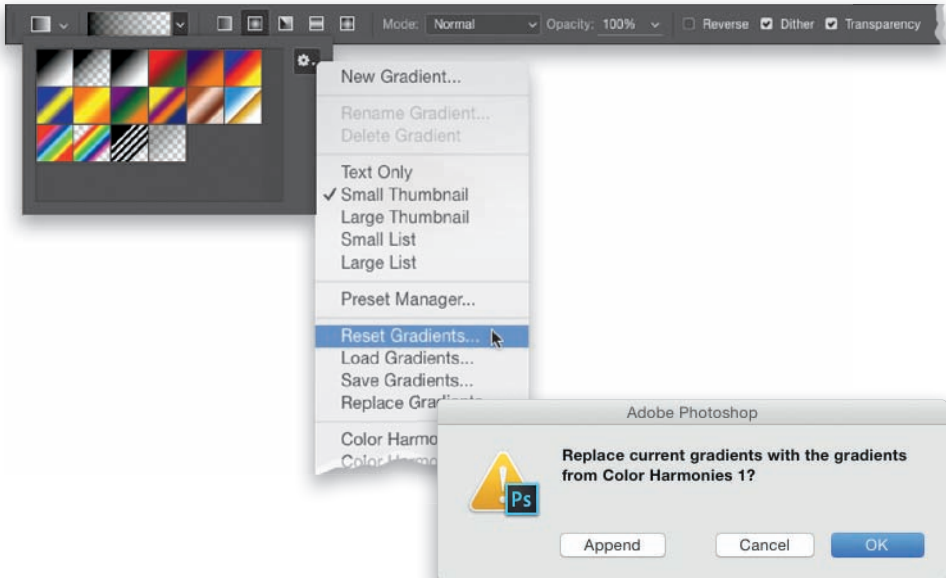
Mode: Normal Opacity: 100% Reverse Dither Transparency

New Gradient...

Rename Gradient...
Delete Gradient

Text Only
✓ Small Thumbnail
Large Thumbnail
Small List
Large List

Preset Manager...

Reset Gradients...
Load Gradients...
Save Gradients...
Replace Gra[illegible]

Color Harmo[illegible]
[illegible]

Adobe Photoshop

Replace current gradients with the gradients from Color Harmonies 1?

Ps

Append
Cancel
OK